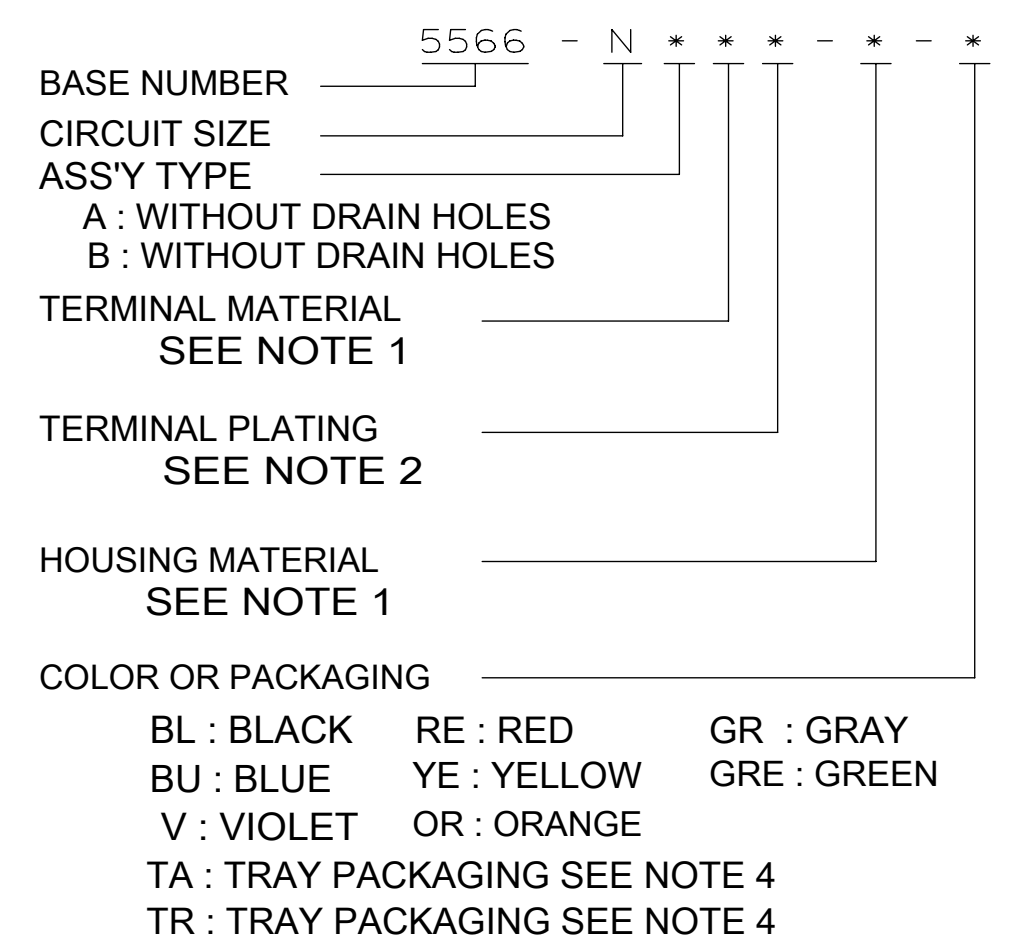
5566 - N * * * - * - *

BASE NUMBER

CIRCUIT SIZE

ASS'Y TYPE
A : WITHOUT DRAIN HOLES
B : WITHOUT DRAIN HOLES

TERMINAL MATERIAL
SEE NOTE 1

TERMINAL PLATING
SEE NOTE 2

HOUSING MATERIAL
SEE NOTE 1

COLOR OR PACKAGING

BL : BLACK RE : RED GR : GRAY
BU : BLUE YE : YELLOW GRE : GREEN
V : VIOLET OR : ORANGE
TA : TRAY PACKAGING SEE NOTE 4
TR : TRAY PACKAGING SEE NOTE 4